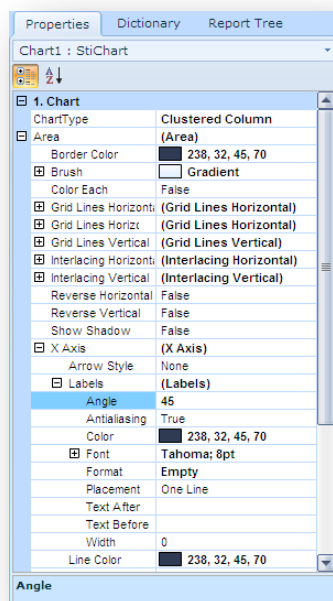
Properties | Dictionary | Report Tree

Chart1 : StiChart

1. Chart

| | |
|---|---|
| ChartType | Clustered Column |
| Area | (Area) |
| Border Color | 238, 32, 45, 70 |
| Brush | Gradient |
| Color Each | False |
| Grid Lines Horizonta | (Grid Lines Horizontal) |
| Grid Lines Horizo | (Grid Lines Horizontal) |
| Grid Lines Vertical | (Grid Lines Vertical) |
| Interlacing Horizonta | (Interlacing Horizontal) |
| Interlacing Vertical | (Interlacing Vertical) |
| Reverse Horizontal | False |
| Reverse Vertical | False |
| Show Shadow | False |
| X Axis | (X Axis) |
| Arrow Style | None |
| Labels | (Labels) |
| Angle | 45 |
| Antialiasing | True |
| Color | 238, 32, 45, 70 |
| Font | Tahoma; 8pt |
| Format | Empty |
| Placement | One Line |
| Text After | |
| Text Before | |
| Width | 0 |
| Line Color | 238, 32, 45, 70 |

Angle